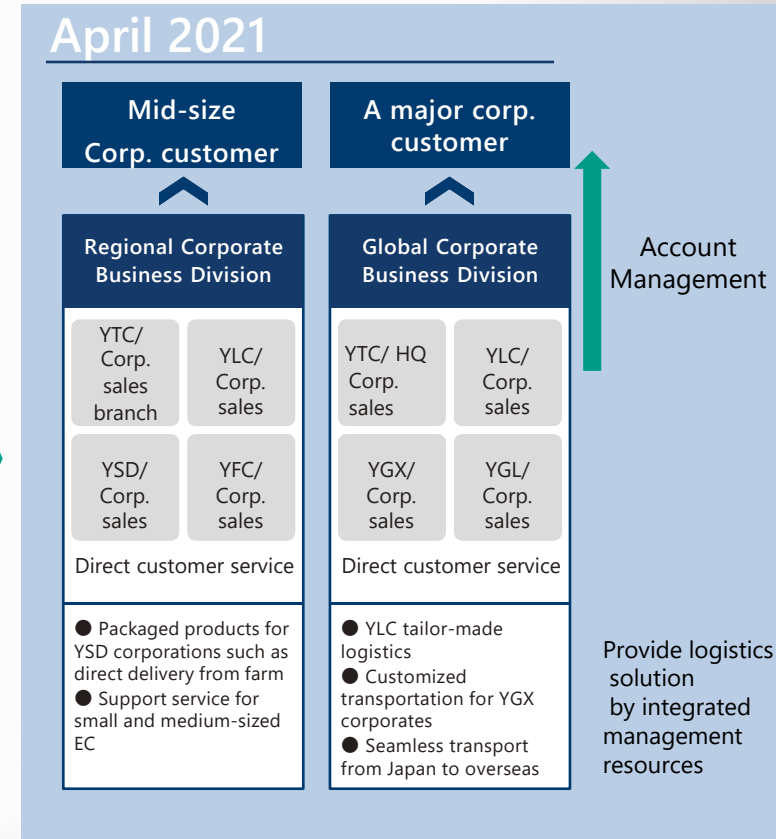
April 2021

Mid-size Corp. customer

A major corp. customer

Regional Corporate Business Division

YTC/ Corp. sales branch

YLC/ Corp. sales

YSD/ Corp. sales

YFC/ Corp. sales

Direct customer service

● Packaged products for YSD corporations such as direct delivery from farm
● Support service for small and medium-sized EC

Global Corporate Business Division

YTC/ HQ Corp. sales

YLC/ Corp. sales

YGX/ Corp. sales

YGL/ Corp. sales

Direct customer service

● YLC tailor-made logistics
● Customized transportation for YGX corporates
● Seamless transport from Japan to overseas

Account Management

Provide logistics solution by integrated management resources